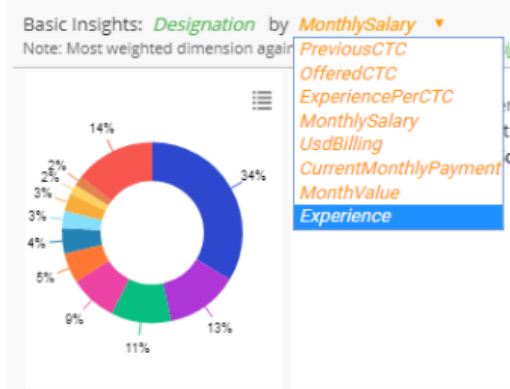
Basic Insights: Designation by MonthlySalary ▼
Note: Most weighted dimension agai

PreviousCTC
OfferedCTC
ExperiencePerCTC
MonthlySalary
UsdBilling
CurrentMonthlyPayment
MonthValue
Experience

14%
2%
2%
3%
3%
4%
5%
9%
11%
13%
34%